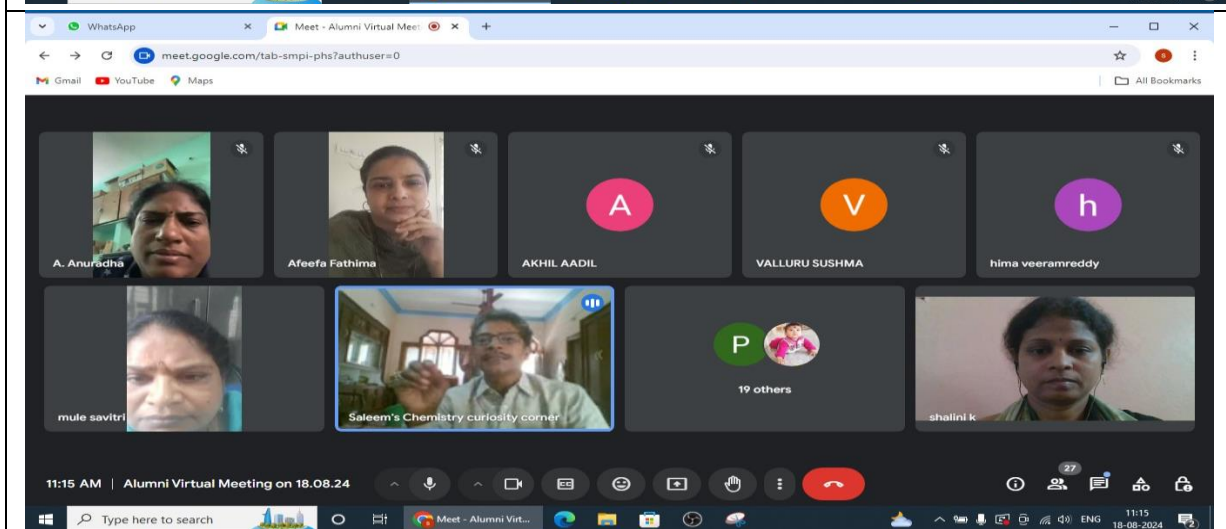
WhatsApp
Meet - Alumni Virtual Meet
meet.google.com/tab-smpi-phs?authuser=0
Gmail YouTube Maps
All Bookmarks

A. Anuradha
Afeefa Fathima
A
AKHIL AADIL
V
VALLURU SUSHMA
h
hima veeramreddy
mule savitri
Saleem's Chemistry curiosity corner
P
19 others
shalini k

11:15 AM | Alumni Virtual Meeting on 18.08.24
27

Type here to search
Meet - Alumni Virt...
ENG 11:15 18-08-2024